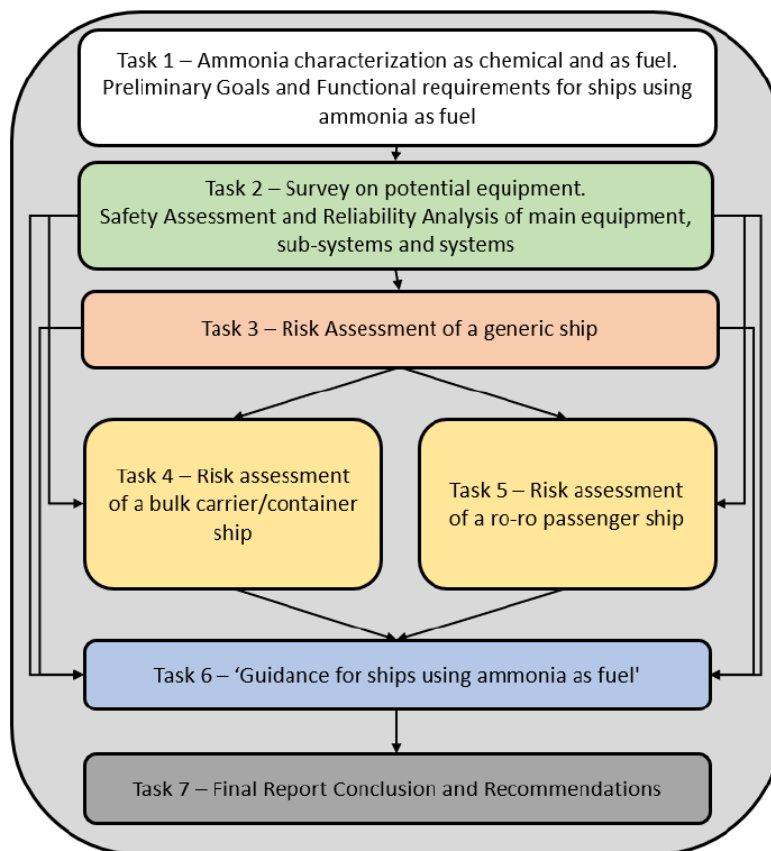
Task 1 – Ammonia characterization as chemical and as fuel. Preliminary Goals and Functional requirements for ships using ammonia as fuel

Task 2 – Survey on potential equipment. Safety Assessment and Reliability Analysis of main equipment, sub-systems and systems

Task 3 – Risk Assessment of a generic ship

Task 4 – Risk assessment of a bulk carrier/container ship

Task 5 – Risk assessment of a ro-ro passenger ship

Task 6 – 'Guidance for ships using ammonia as fuel'

Task 7 – Final Report Conclusion and Recommendations